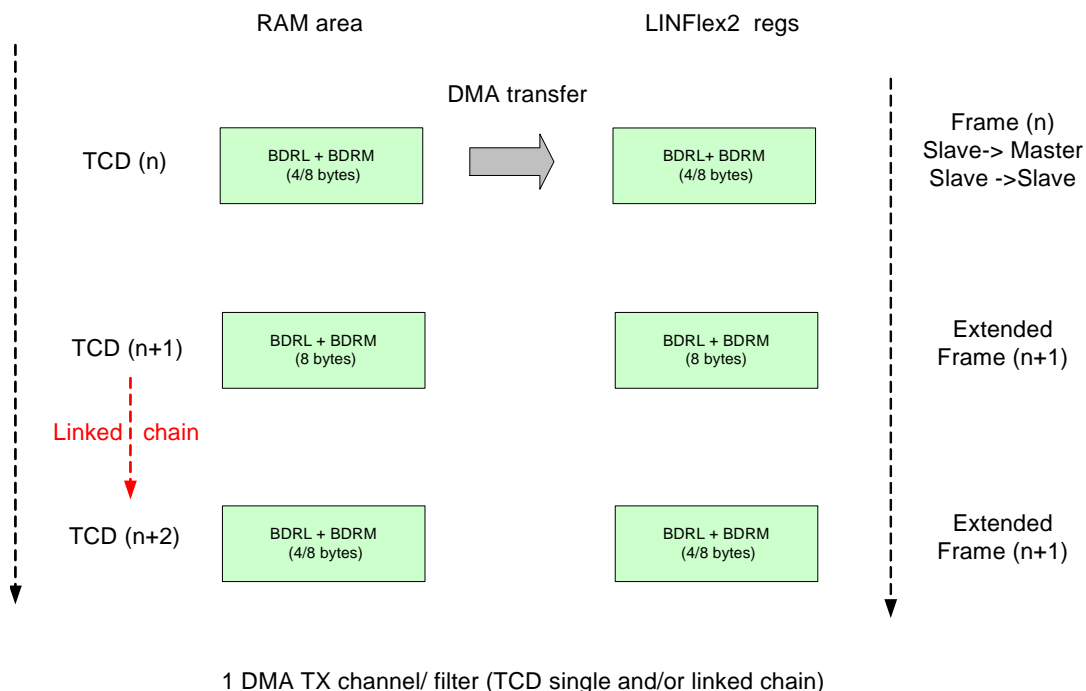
RAM area

LINFlex2 regs

DMA transfer

TCD (n)

BDRL + BDRM
(4/8 bytes)

BDRL+ BDRM
(4/8 bytes)

Frame (n)
Slave-> Master
Slave ->Slave

TCD (n+1)

BDRL + BDRM
(8 bytes)

BDRL + BDRM
(8 bytes)

Extended
Frame (n+1)

Linked chain

TCD (n+2)

BDRL + BDRM
(4/8 bytes)

BDRL + BDRM
(4/8 bytes)

Extended
Frame (n+1)

1 DMA TX channel/ filter (TCD single and/or linked chain)